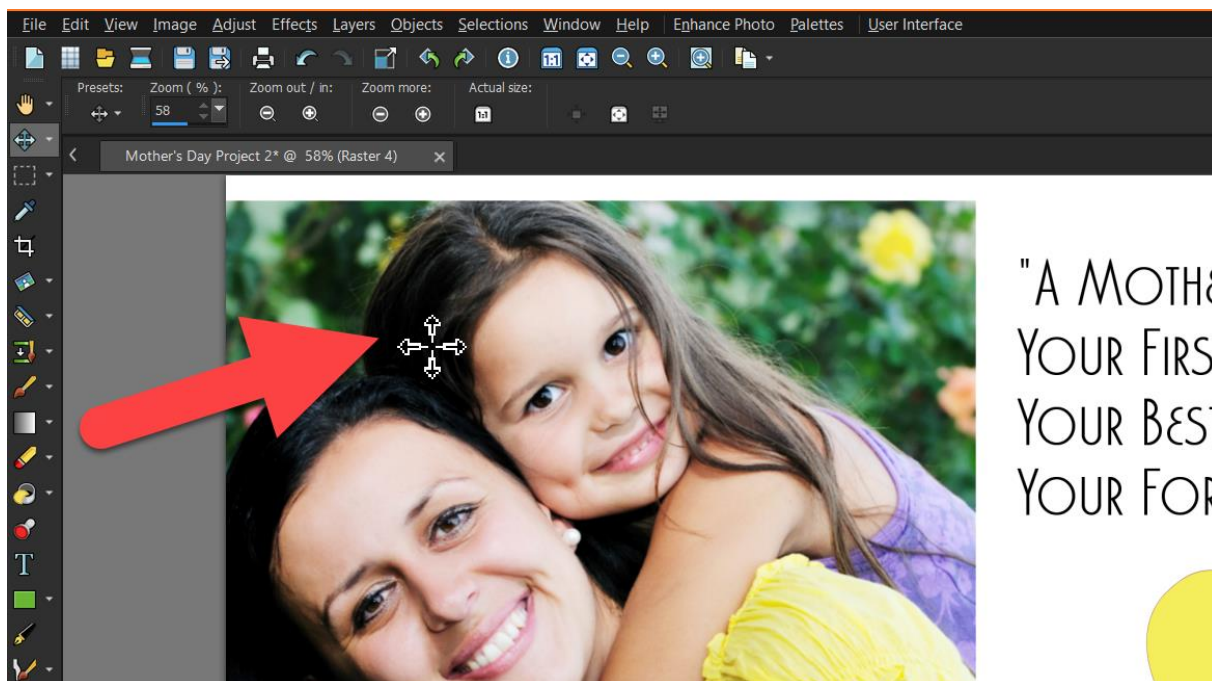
File Edit View Image Adjust Effects Layers Objects Selections Window Help Enhance Photo Palettes User Interface

Presets: Zoom ( % ): 58 Zoom out / in: Zoom more: Actual size:

Mother's Day Project 2* @ 58% (Raster 4)

"A MOTH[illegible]
YOUR FIRS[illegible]
YOUR BES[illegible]
YOUR FOR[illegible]